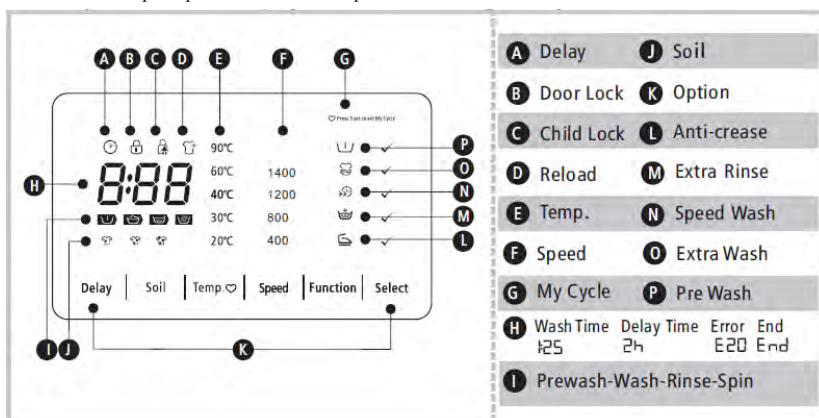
A B C D E F G

Press 3sec to set My Cycle

90℃
60℃ 1400
40℃ 1200
H 8:88
30℃ 800
20℃ 400

P
O
N
M
L

Delay | Soil | Temp ♡ | Speed | Function | Select

I J K

A Delay J Soil
B Door Lock K Option
C Child Lock L Anti-crease
D Reload M Extra Rinse
E Temp. N Speed Wash
F Speed O Extra Wash
G My Cycle P Pre Wash
H Wash Time Delay Time Error End
1:25 2h E20 End
I Prewash-Wash-Rinse-Spin